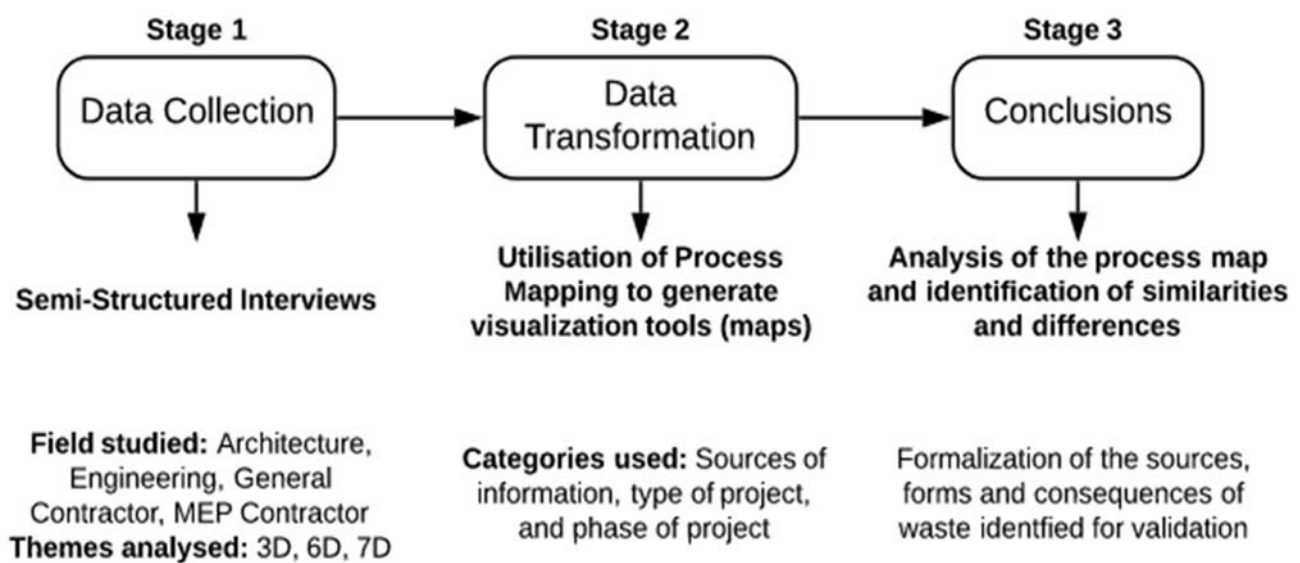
Stage 1

Data Collection

Semi-Structured Interviews

Field studied: Architecture, Engineering, General Contractor, MEP Contractor
Themes analysed: 3D, 6D, 7D

Stage 2

Data Transformation

Utilisation of Process Mapping to generate visualization tools (maps)

Categories used: Sources of information, type of project, and phase of project

Stage 3

Conclusions

Analysis of the process map and identification of similarities and differences

Formalization of the sources, forms and consequences of waste identfied for validation